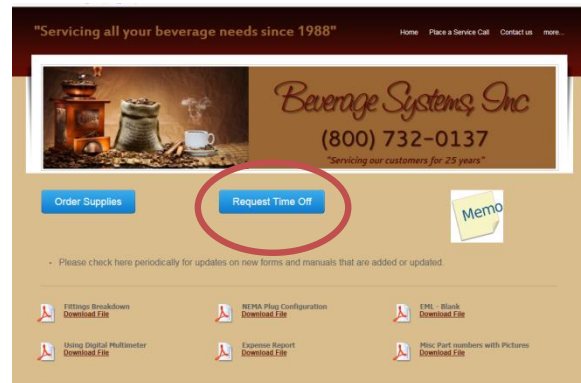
"Servicing all your beverage needs since 1988"

Home Place a Service Call Contact us more...

Beverage Systems, Inc

(800) 732-0137

"Servicing our customers for 25 years"

Order Supplies

Request Time Off

Memo

- Please check here periodically for updates on new forms and manuals that are added or updated.

Fittings Breakdown
Download File

NEMA Plug Configuration
Download File

EML - Blank
Download File

Using Digital Multimeter
Download File

Expense Report
Download File

Misc Part numbers with Pictures
Download File